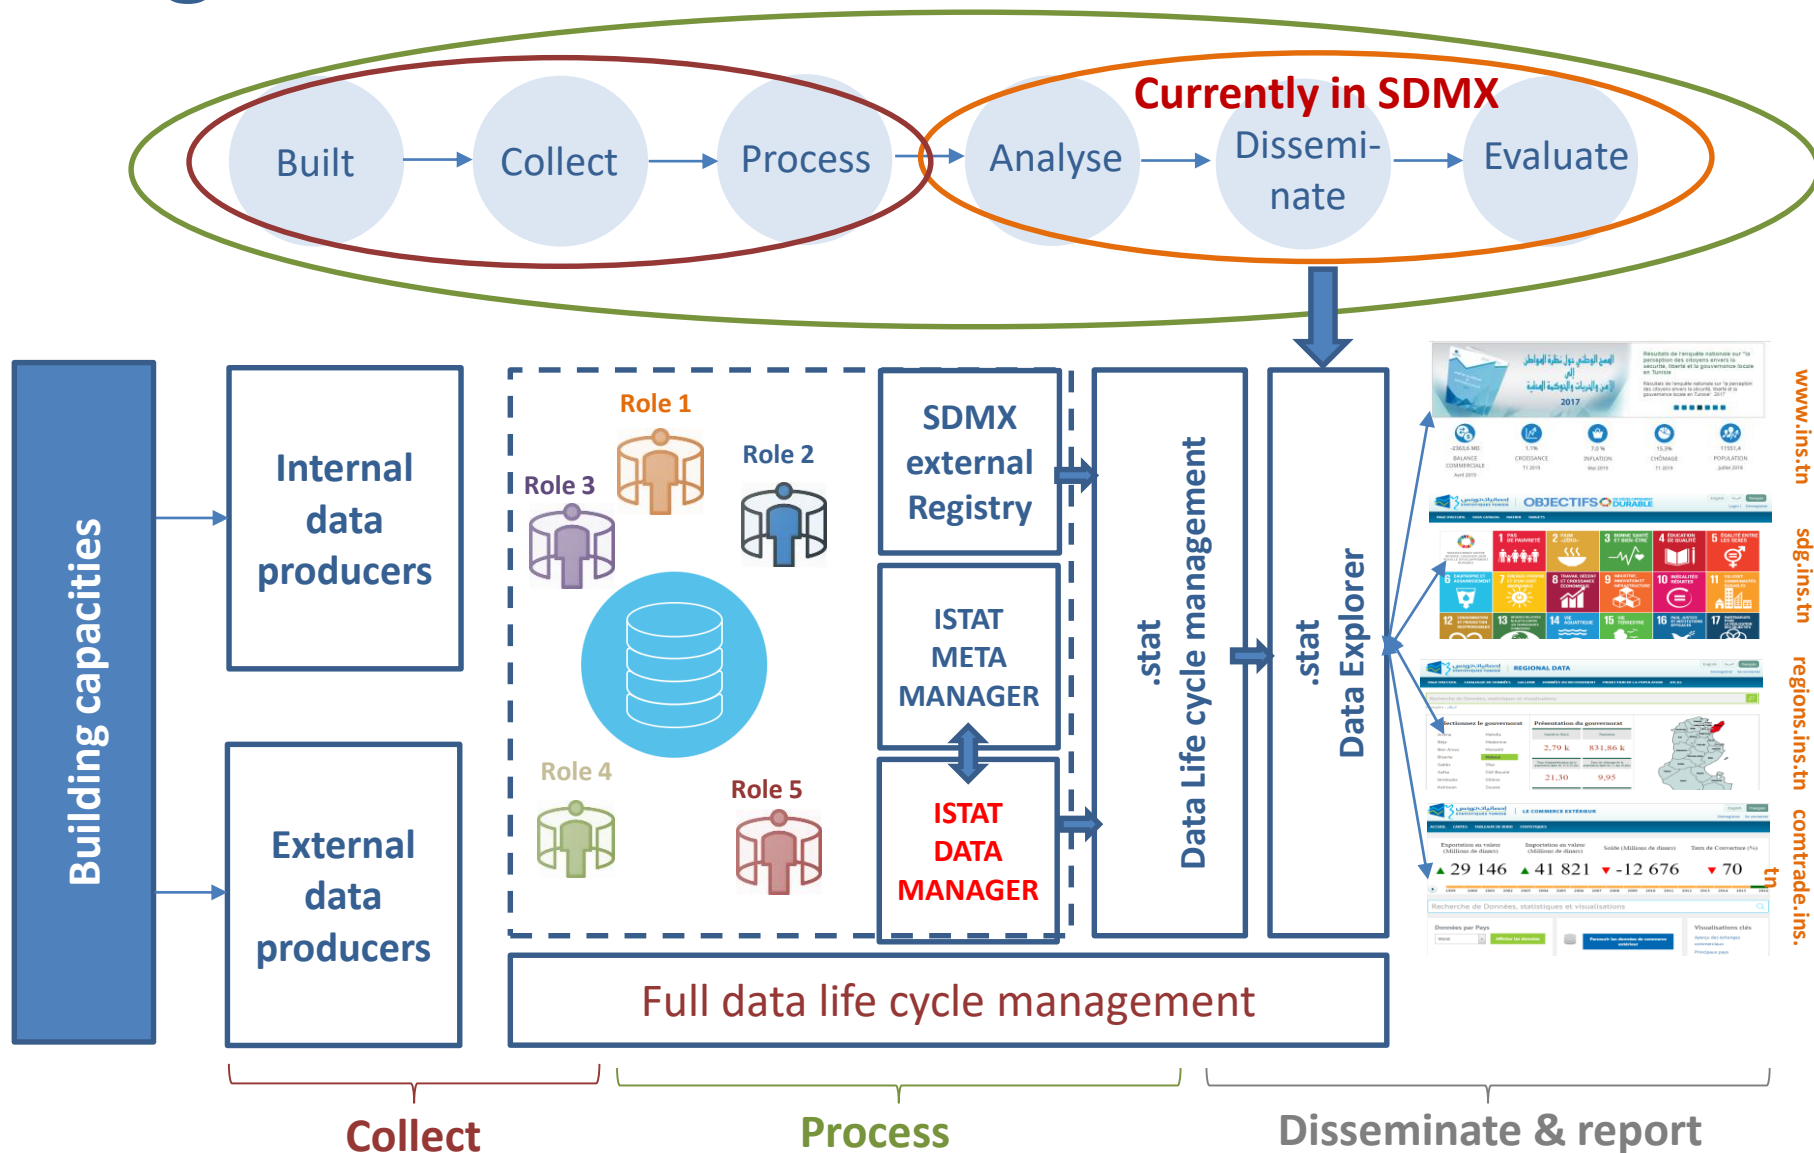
Currently in SDMX

Built

Collect

Process

Analyse

Dissemi-nate

Evaluate

Building capacities

Internal data producers

External data producers

Role 1

Role 2

Role 3

Role 4

Role 5

SDMX external Registry

ISTAT META MANAGER

ISTAT DATA MANAGER

.stat Data Life cycle management

.stat Data Explorer

www.ins.tn

sdg.ins.tn

regions.ins.tn

comtrade.ins.tn

OBJECTIFS DURABLE

REGIONAL DATA

▲ 29 146 ▲ 41 821 ▼ -12 676 ▼ 70

Full data life cycle management

Collect

Process

Disseminate & report